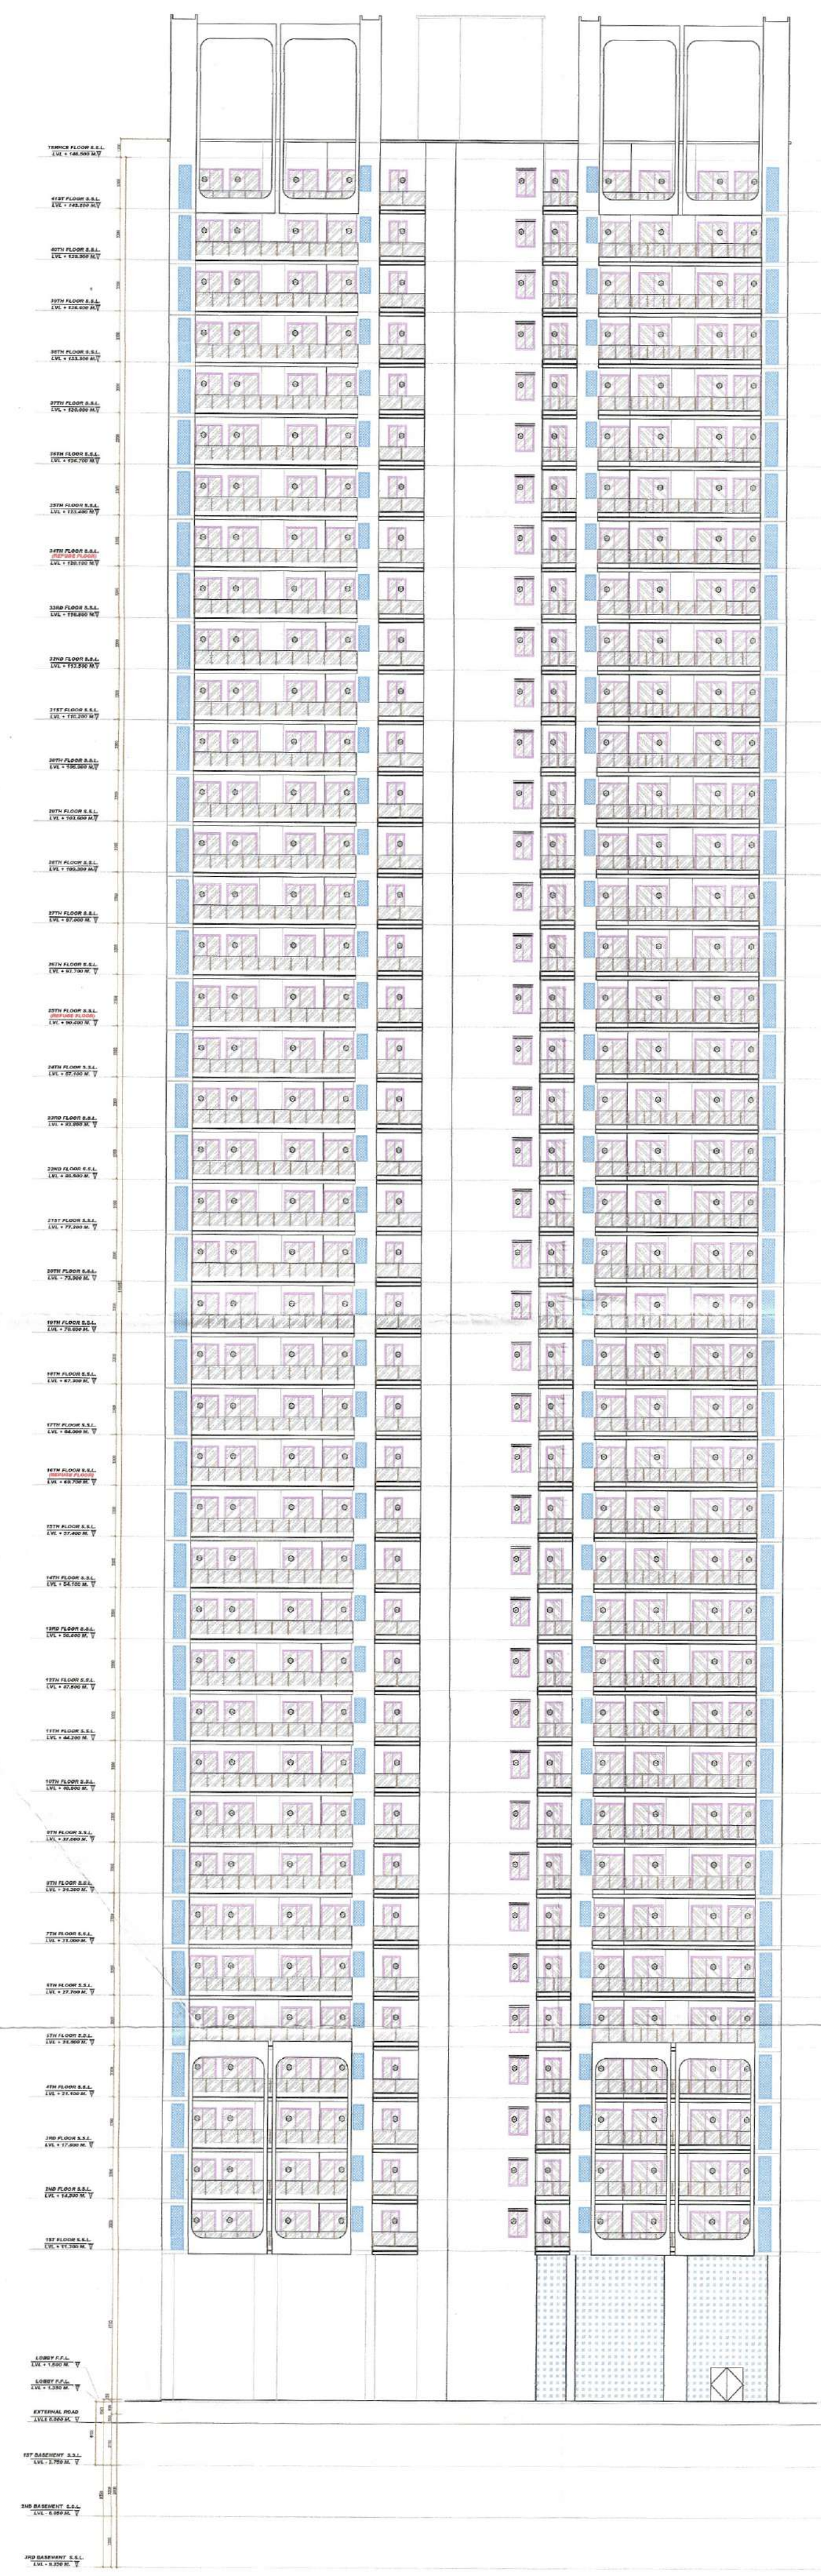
TERRACE FLOOR S.S.L.
LVL + 148.500 M.

41ST FLOOR S.S.L.
LVL + 145.200 M.

40TH FLOOR S.S.L.
LVL + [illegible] M.

39TH FLOOR S.S.L.
LVL + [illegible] M.

38TH FLOOR S.S.L.
LVL + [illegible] M.

37TH FLOOR S.S.L.
LVL + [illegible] M.

36TH FLOOR S.S.L.
LVL + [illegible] M.

35TH FLOOR S.S.L.
LVL + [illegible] M.

34TH FLOOR S.S.L.
(REFUGE FLOOR)
LVL + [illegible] M.

33RD FLOOR S.S.L.
LVL + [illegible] M.

32ND FLOOR S.S.L.
LVL + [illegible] M.

31ST FLOOR S.S.L.
LVL + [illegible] M.

30TH FLOOR S.S.L.
LVL + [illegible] M.

29TH FLOOR S.S.L.
LVL + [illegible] M.

28TH FLOOR S.S.L.
LVL + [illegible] M.

27TH FLOOR S.S.L.
LVL + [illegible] M.

26TH FLOOR S.S.L.
LVL + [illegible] M.

25TH FLOOR S.S.L.
(REFUGE FLOOR)
LVL + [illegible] M.

24TH FLOOR S.S.L.
LVL + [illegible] M.

23RD FLOOR S.S.L.
LVL + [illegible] M.

22ND FLOOR S.S.L.
LVL + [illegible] M.

21ST FLOOR S.S.L.
LVL + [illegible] M.

20TH FLOOR S.S.L.
LVL + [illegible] M.

19TH FLOOR S.S.L.
LVL + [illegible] M.

18TH FLOOR S.S.L.
LVL + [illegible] M.

17TH FLOOR S.S.L.
LVL + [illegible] M.

16TH FLOOR S.S.L.
(REFUGE FLOOR)
LVL + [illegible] M.

15TH FLOOR S.S.L.
LVL + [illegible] M.

14TH FLOOR S.S.L.
LVL + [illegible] M.

13RD FLOOR S.S.L.
LVL + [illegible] M.

12TH FLOOR S.S.L.
LVL + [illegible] M.

11TH FLOOR S.S.L.
LVL + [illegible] M.

10TH FLOOR S.S.L.
LVL + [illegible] M.

9TH FLOOR S.S.L.
LVL + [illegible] M.

8TH FLOOR S.S.L.
LVL + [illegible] M.

7TH FLOOR S.S.L.
LVL + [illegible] M.

6TH FLOOR S.S.L.
LVL + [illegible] M.

5TH FLOOR S.S.L.
LVL + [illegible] M.

4TH FLOOR S.S.L.
LVL + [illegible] M.

3RD FLOOR S.S.L.
LVL + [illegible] M.

2ND FLOOR S.S.L.
LVL + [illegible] M.

1ST FLOOR S.S.L.
LVL + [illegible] M.

LOBBY F.F.L.
LVL + 1.500 M.

LOBBY F.F.L.
LVL + 1.350 M.

EXTERNAL ROAD
LVL 0.000 M.

1ST BASEMENT S.S.L.
LVL - 2.750 M.

2ND BASEMENT S.S.L.
LVL - 6.050 M.

3RD BASEMENT S.S.L.
LVL - 9.350 M.